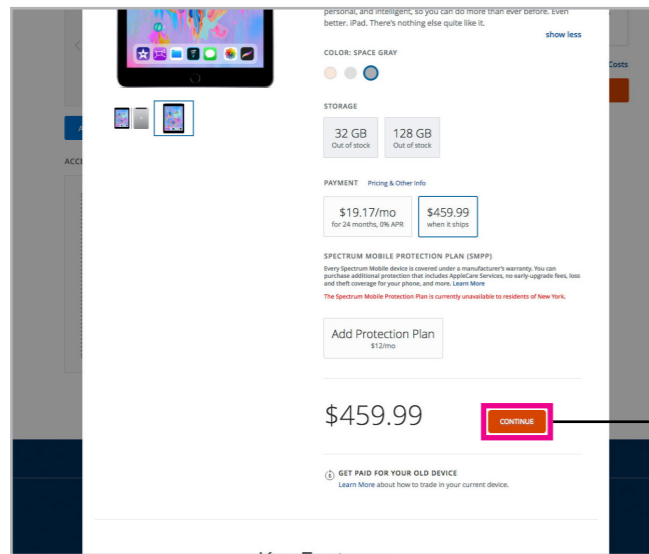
personal, and intelligent, so you can do more than ever before. Even better. iPad. There's nothing else quite like it.

show less

COLOR: SPACE GRAY

STORAGE

32 GB
Out of stock

128 GB
Out of stock

PAYMENT Pricing & Other Info

$19.17/mo
for 24 months, 0% APR

$459.99
when it ships

SPECTRUM MOBILE PROTECTION PLAN (SMPP)

Every Spectrum Mobile device is covered under a manufacturer's warranty. You can purchase additional protection that includes AppleCare Services, no early-upgrade fees, loss and theft coverage for your phone, and more. Learn More

The Spectrum Mobile Protection Plan is currently unavailable to residents of New York.

Add Protection Plan
$12/mo

$459.99

CONTINUE

GET PAID FOR YOUR OLD DEVICE
Learn More about how to trade in your current device.

Costs

ACC